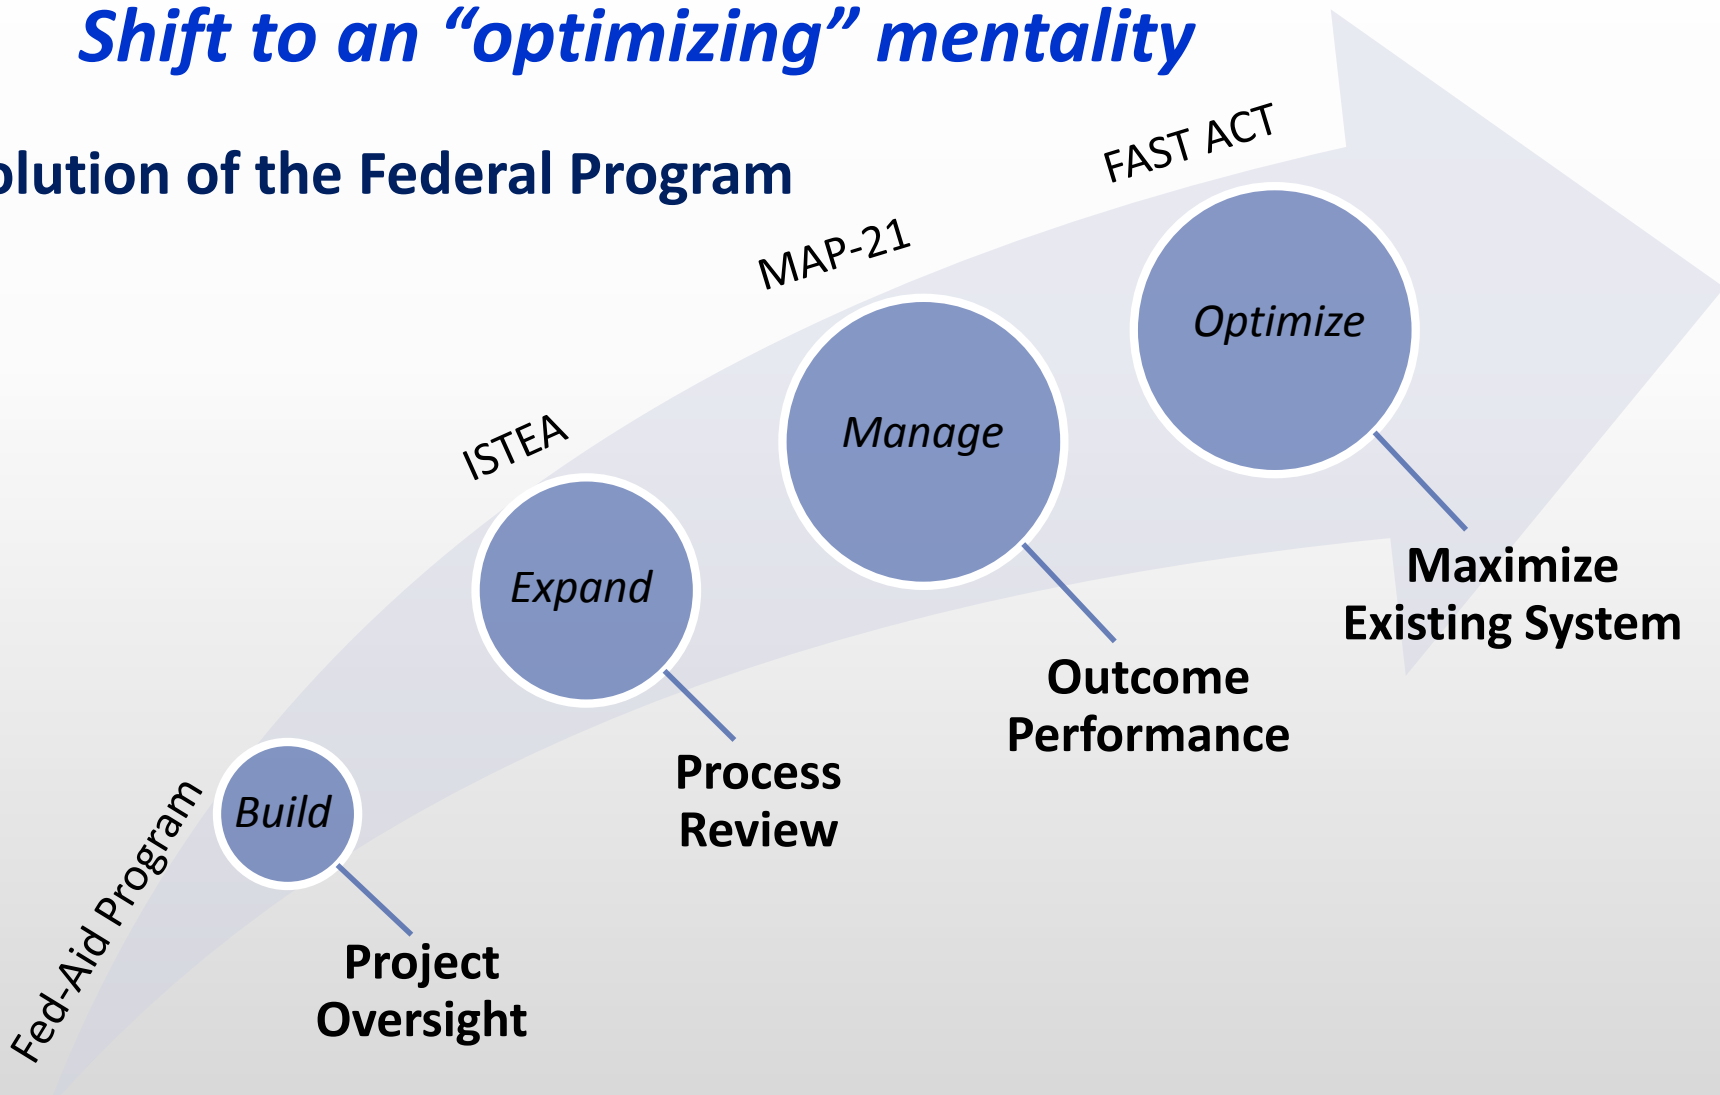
Shift to an “optimizing” mentality

olution of the Federal Program

Fed-Aid Program

Build

Project Oversight

ISTEA

Expand

Process Review

MAP-21

Manage

Outcome Performance

FAST ACT

Optimize

Maximize Existing System